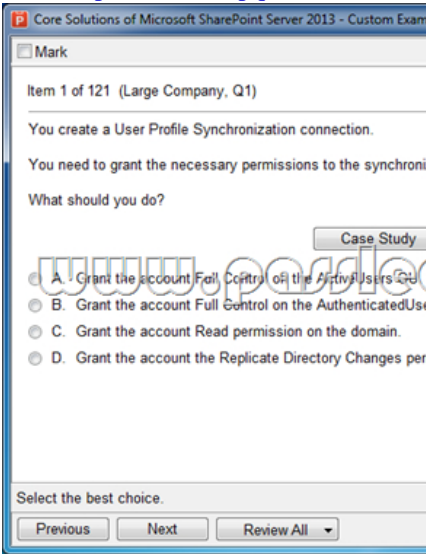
Core Solutions of Microsoft SharePoint Server 2013 - Custom Exam

Mark

Item 1 of 121 (Large Company, Q1)

You create a User Profile Synchronization connection.

You need to grant the necessary permissions to the synchroni

What should you do?

Case Study

www.passlea

A. Grant the account Full Control of the ActiveUsers OU

B. Grant the account Full Control on the AuthenticatedUse

C. Grant the account Read permission on the domain.

D. Grant the account the Replicate Directory Changes per

Select the best choice.

Previous Next Review All